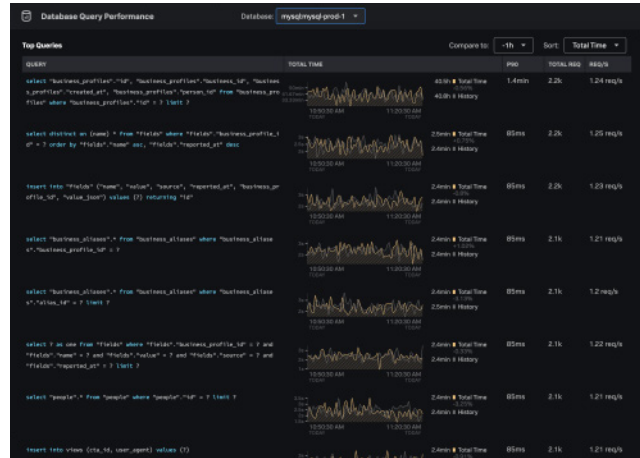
Database Query Performance

Database: mysql/mysql-prod-1

Top Queries

Compare to: -1h Sort: Total Time

| QUERY | TOTAL TIME | | P90 | TOTAL REQ | REQ/S |
|---|---|---|---|---|---|
| select "business_profiles"."id", "business_profiles"."business_id", "business_profiles"."created_at", "business_profiles"."person_id" from "business_profiles" where "business_profiles"."id" = ? limit ? | 10:50:30 AM TODAY 11:20:30 AM TODAY | 40.9h Total Time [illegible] 40.8h History | 1.4min | 2.2k | 1.24 req/s |
| select distinct on (name) * from "fields" where "fields"."business_profile_id" = ? order by "fields"."name" asc, "fields"."reported_at" desc | 10:50:30 AM TODAY 11:20:30 AM TODAY | 2.5min Total Time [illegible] 2.4min History | 85ms | 2.2k | 1.25 req/s |
| insert into "fields" ("name", "value", "source", "reported_at", "business_profile_id", "value_json") values (?) returning "id" | 10:50:30 AM TODAY 11:20:30 AM TODAY | 2.4min Total Time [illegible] 2.4min History | 85ms | 2.2k | 1.23 req/s |
| select "business_aliases".* from "business_aliases" where "business_aliases"."business_profile_id" = ? | 10:50:30 AM TODAY 11:20:30 AM TODAY | 2.4min Total Time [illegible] 2.4min History | 85ms | 2.1k | 1.21 req/s |
| select "business_aliases".* from "business_aliases" where "business_aliases"."alias_id" = ? limit ? | 10:50:30 AM TODAY 11:20:30 AM TODAY | 2.4min Total Time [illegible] 2.5min History | 85ms | 2.1k | 1.2 req/s |
| select ? as one from "fields" where "fields"."business_profile_id" = ? and "fields"."name" = ? and "fields"."value" = ? and "fields"."source" = ? and "fields"."reported_at" = ? limit ? | 10:50:30 AM TODAY 11:20:30 AM TODAY | 2.4min Total Time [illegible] 2.4min History | 85ms | 2.1k | 1.22 req/s |
| select "people".* from "people" where "people"."id" = ? limit ? | 10:50:30 AM TODAY 11:20:30 AM TODAY | 2.4min Total Time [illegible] 2.4min History | 85ms | 2.1k | 1.21 req/s |
| insert into views (cta_id, user_agent) values (?) | | 2.4min Total Time | 85ms | 2.1k | 1.21 req/s |